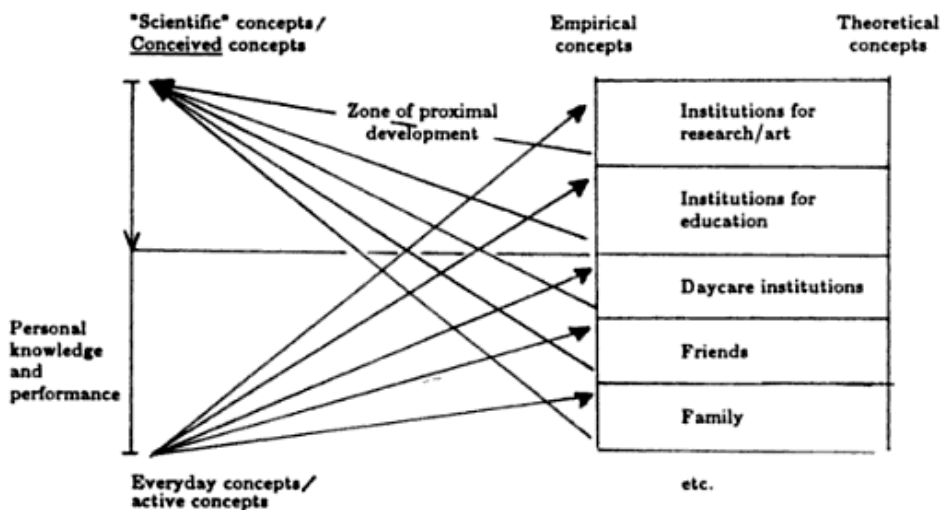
"Scientific" concepts/
Conceived concepts

Empirical concepts

Theoretical concepts

Zone of proximal development

Institutions for research/art

Institutions for education

Daycare institutions

Friends

Family

Personal knowledge and performance

Everyday concepts/
active concepts

etc.